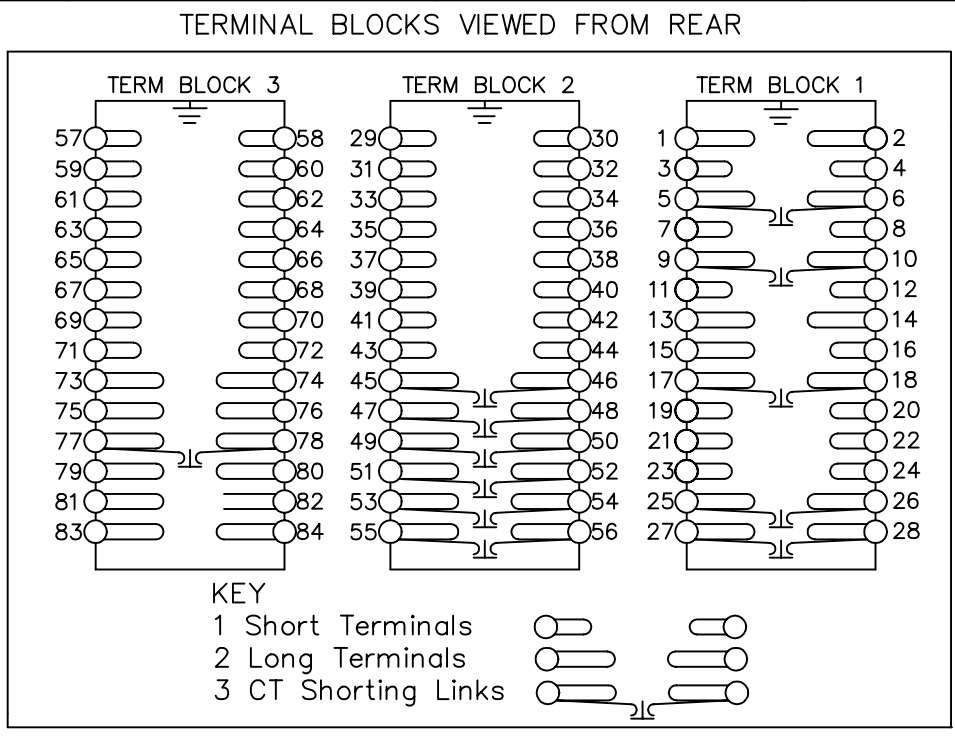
TERMINAL BLOCKS VIEWED FROM REAR

TERM BLOCK 3

57 58
59 60
61 62
63 64
65 66
67 68
69 70
71 72
73 74
75 76
77 78
79 80
81 82
83 84

TERM BLOCK 2

29 30
31 32
33 34
35 36
37 38
39 40
41 42
43 44
45 46
47 48
49 50
51 52
53 54
55 56

TERM BLOCK 1

1 2
3 4
5 6
7 8
9 10
11 12
13 14
15 16
17 18
19 20
21 22
23 24
25 26
27 28

KEY
1 Short Terminals
2 Long Terminals
3 CT Shorting Links